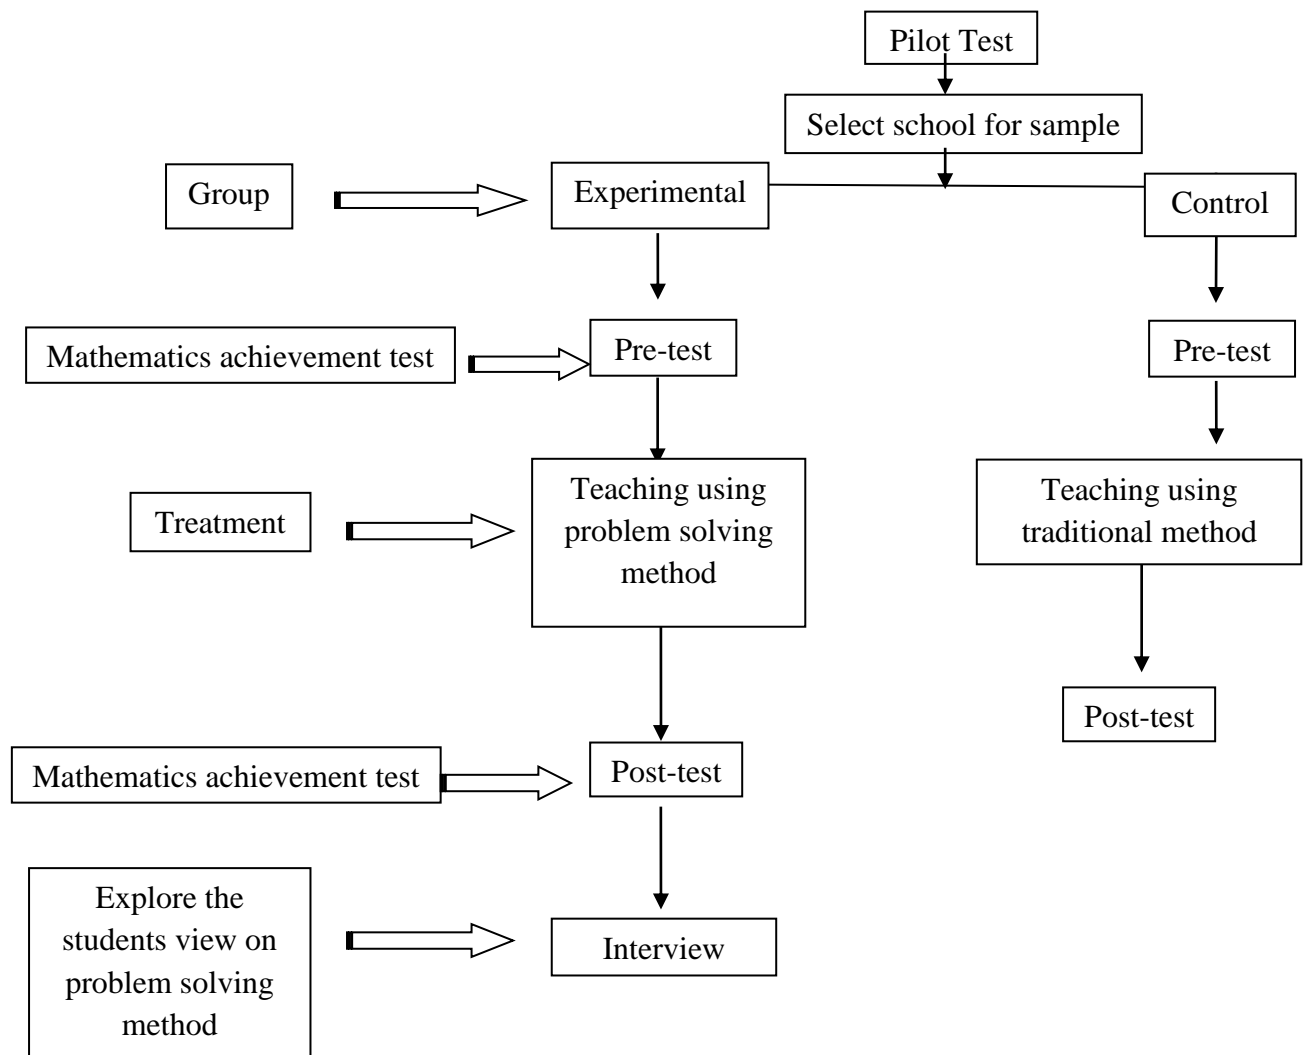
Pilot Test

Select school for sample

Group

Experimental

Control

Mathematics achievement test

Pre-test

Pre-test

Treatment

Teaching using problem solving method

Teaching using traditional method

Post-test

Mathematics achievement test

Post-test

Explore the students view on problem solving method

Interview